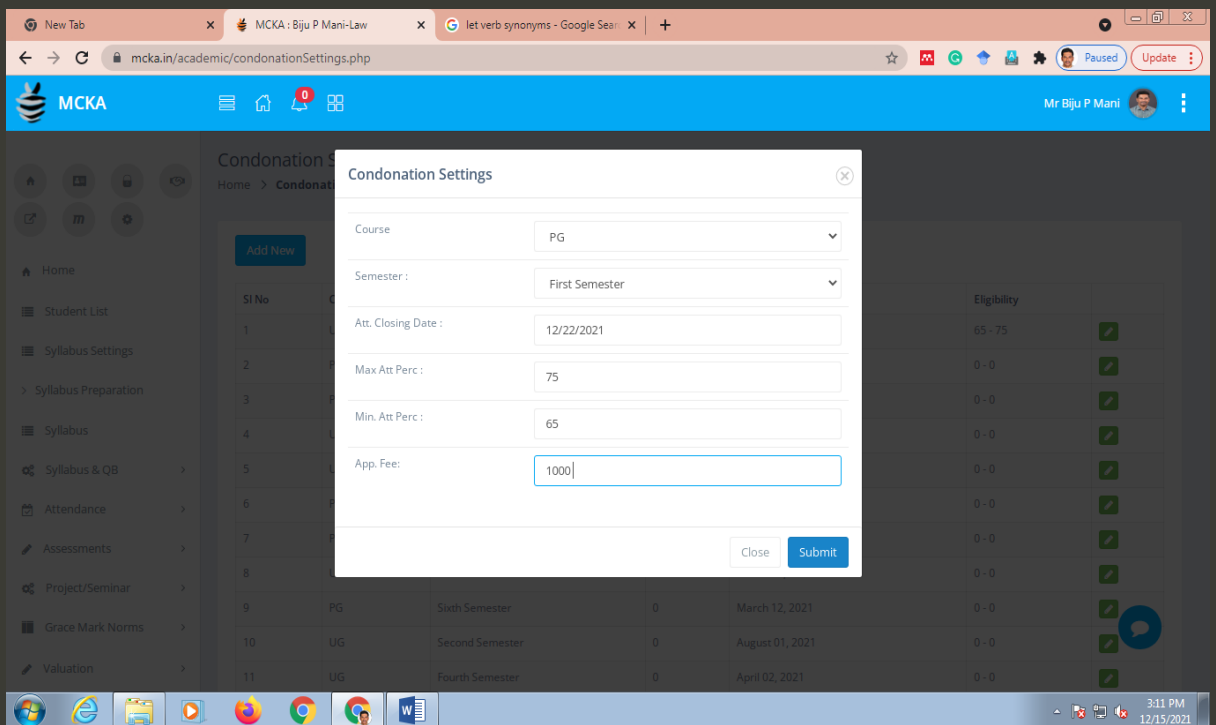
New Tab
MCKA : Biju P Mani-Law
let verb synonyms - Google Sear
mcka.in/academic/condonationSettings.php
Paused
Update

MCKA
0
Mr Biju P Mani

Home
Student List
Syllabus Settings
Syllabus Preparation
Syllabus
Syllabus & QB
Attendance
Assessments
Project/Seminar
Grace Mark Norms
Valuation

Condonation S
Home > Condonati

Add New

| Sl No | C | | | | Eligibility |
|---|---|---|---|---|---|
| 1 | U | | | | 65 - 75 |
| 2 | P | | | | 0 - 0 |
| 3 | P | | | | 0 - 0 |
| 4 | U | | | | 0 - 0 |
| 5 | U | | | | 0 - 0 |
| 6 | P | | | | 0 - 0 |
| 7 | P | | | | 0 - 0 |
| 8 | U | | | | 0 - 0 |
| 9 | PG | Sixth Semester | 0 | March 12, 2021 | 0 - 0 |
| 10 | UG | Second Semester | 0 | August 01, 2021 | 0 - 0 |
| 11 | UG | Fourth Semester | 0 | April 02, 2021 | 0 - 0 |

Condonation Settings

Course
PG
Semester :
First Semester
Att. Closing Date :
12/22/2021
Max Att Perc :
75
Min. Att Perc :
65
App. Fee:
1000

Close
Submit

3:11 PM
12/15/2021